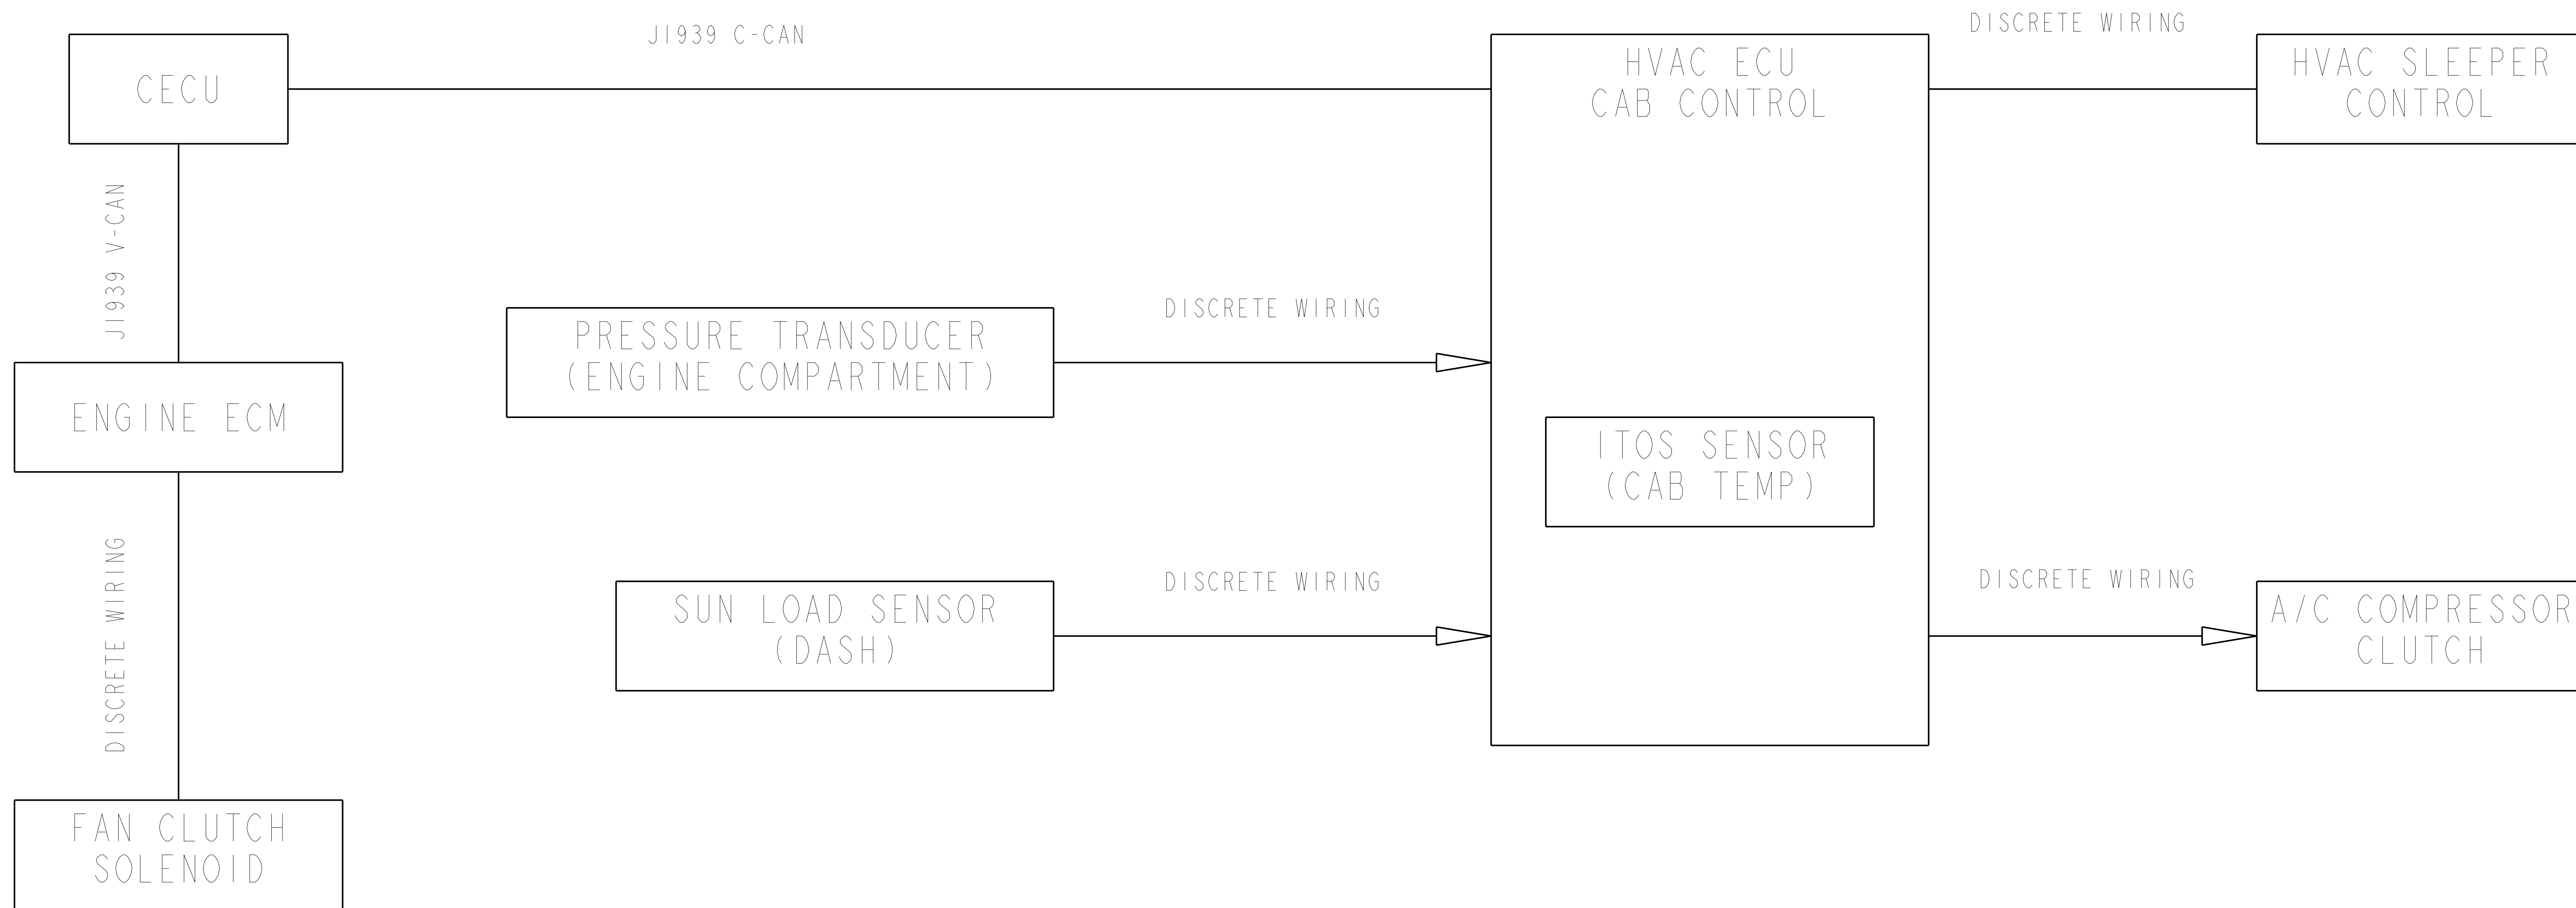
CECU

J1939 C-CAN

HVAC ECU
CAB CONTROL

DISCRETE WIRING

HVAC SLEEPER
CONTROL

J1939 V-CAN

ENGINE ECM

PRESSURE TRANSDUCER
(ENGINE COMPARTMENT)

DISCRETE WIRING

ITOS SENSOR
(CAB TEMP)

DISCRETE WIRING

SUN LOAD SENSOR
(DASH)

DISCRETE WIRING

DISCRETE WIRING

A/C COMPRESSOR
CLUTCH

FAN CLUTCH
SOLENOID